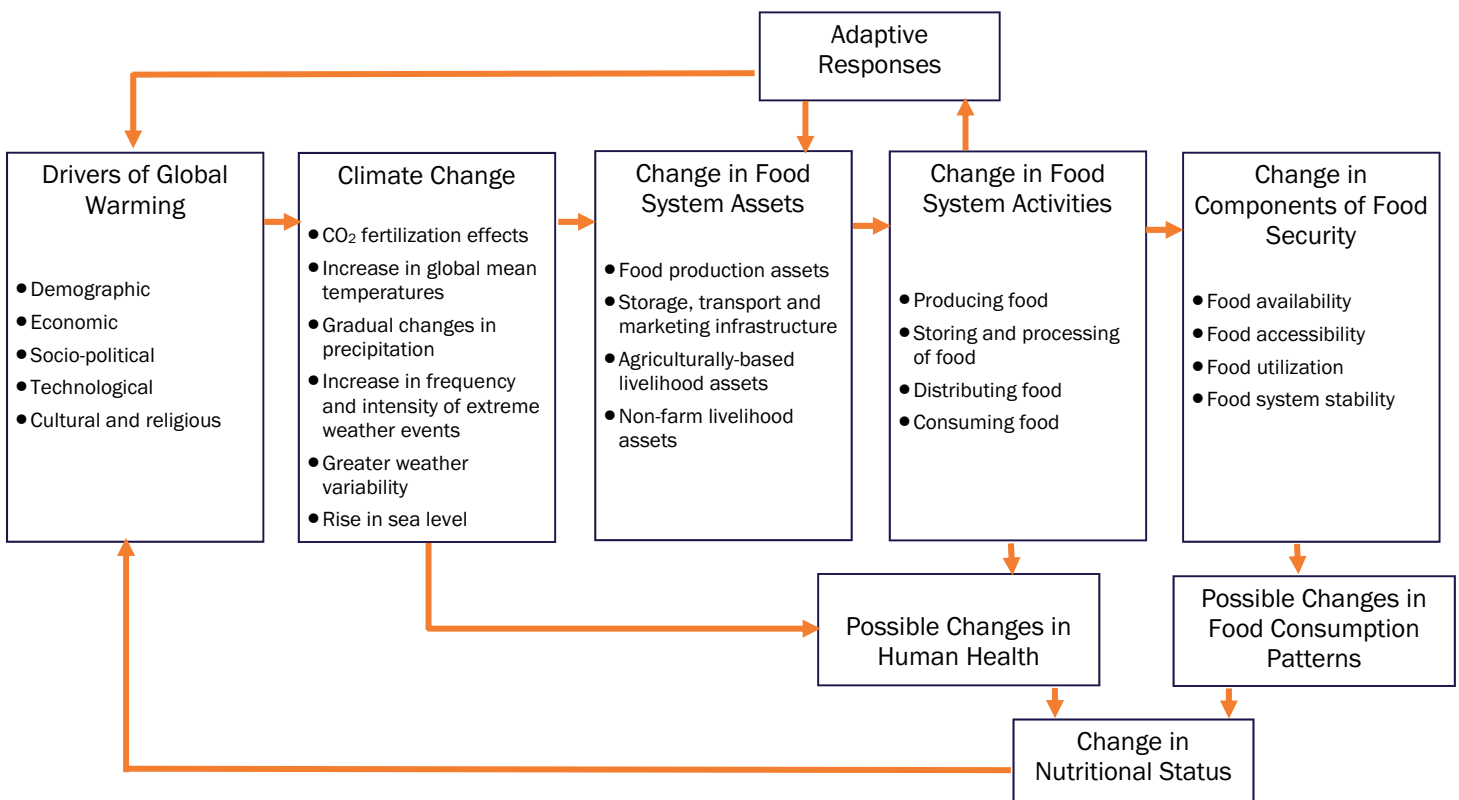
Adaptive Responses

Drivers of Global Warming

- Demographic
- Economic
- Socio-political
- Technological
- Cultural and religious

Climate Change

- $CO_2$ fertilization effects
- Increase in global mean temperatures
- Gradual changes in precipitation
- Increase in frequency and intensity of extreme weather events
- Greater weather variability
- Rise in sea level

Change in Food System Assets

- Food production assets
- Storage, transport and marketing infrastructure
- Agriculturally-based livelihood assets
- Non-farm livelihood assets

Change in Food System Activities

- Producing food
- Storing and processing of food
- Distributing food
- Consuming food

Change in Components of Food Security

- Food availability
- Food accessibility
- Food utilization
- Food system stability

Possible Changes in Human Health

Possible Changes in Food Consumption Patterns

Change in Nutritional Status